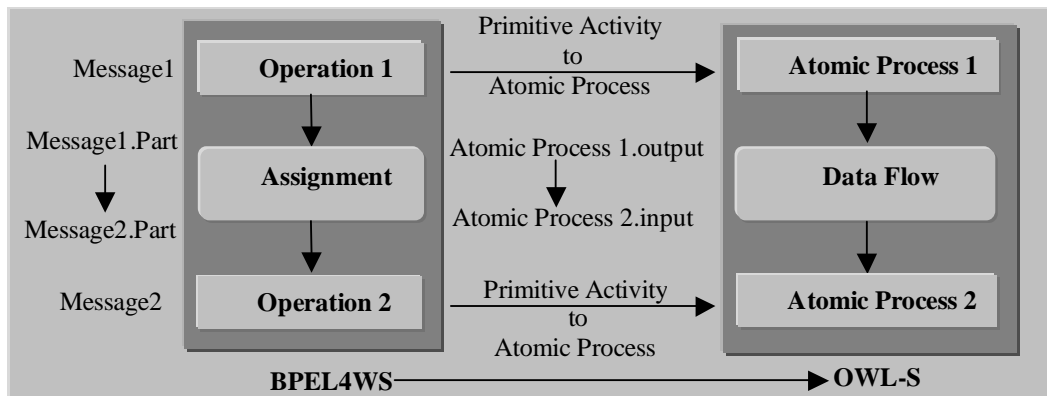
Message1

Operation 1

Primitive Activity to Atomic Process

Atomic Process 1

Message1.Part

Message2.Part

Assignment

Atomic Process 1.output

Atomic Process 2.input

Data Flow

Message2

Operation 2

Primitive Activity to Atomic Process

Atomic Process 2

BPEL4WS

OWL-S